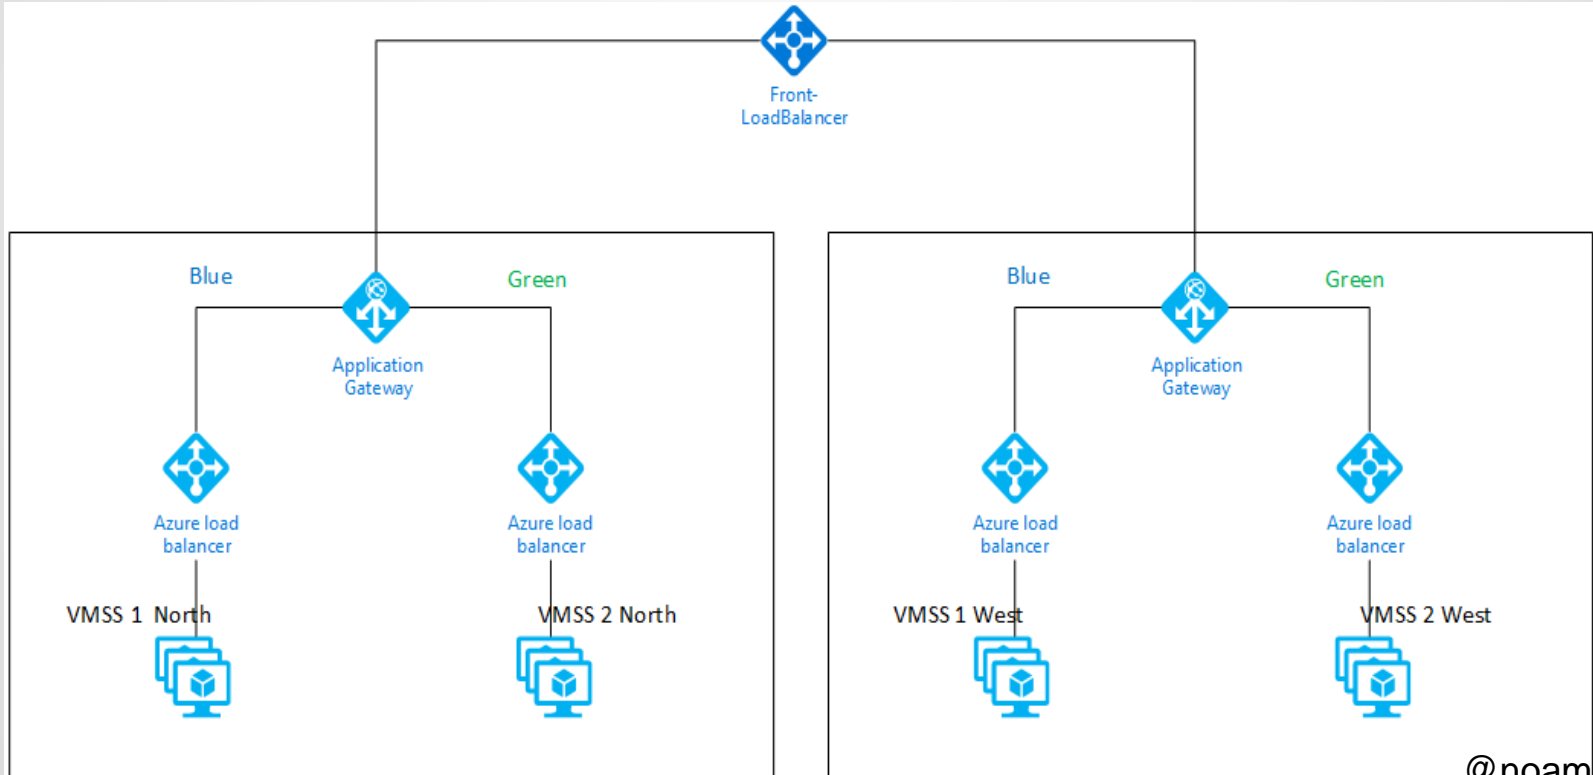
Front-LoadBalancer

Blue

Green

Application Gateway

Azure load balancer

Azure load balancer

VMSS 1 North

VMSS 2 North

Blue

Green

Application Gateway

Azure load balancer

Azure load balancer

VMSS 1 West

VMSS 2 West

@noam